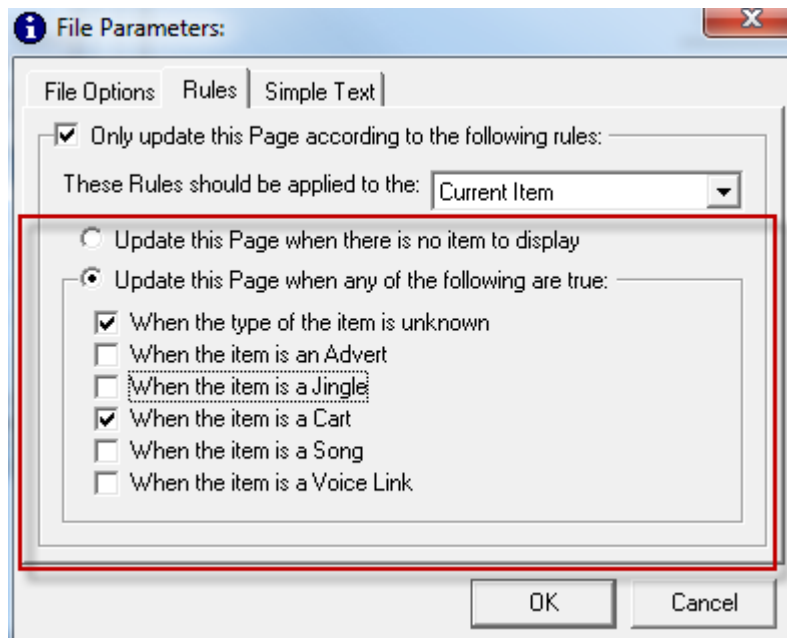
File Parameters:

File Options | Rules | Simple Text

Only update this Page according to the following rules:

These Rules should be applied to the: Current Item

Update this Page when there is no item to display

Update this Page when any of the following are true:

When the type of the item is unknown
When the item is an Advert
When the item is a Jingle
When the item is a Cart
When the item is a Song
When the item is a Voice Link

OK
Cancel